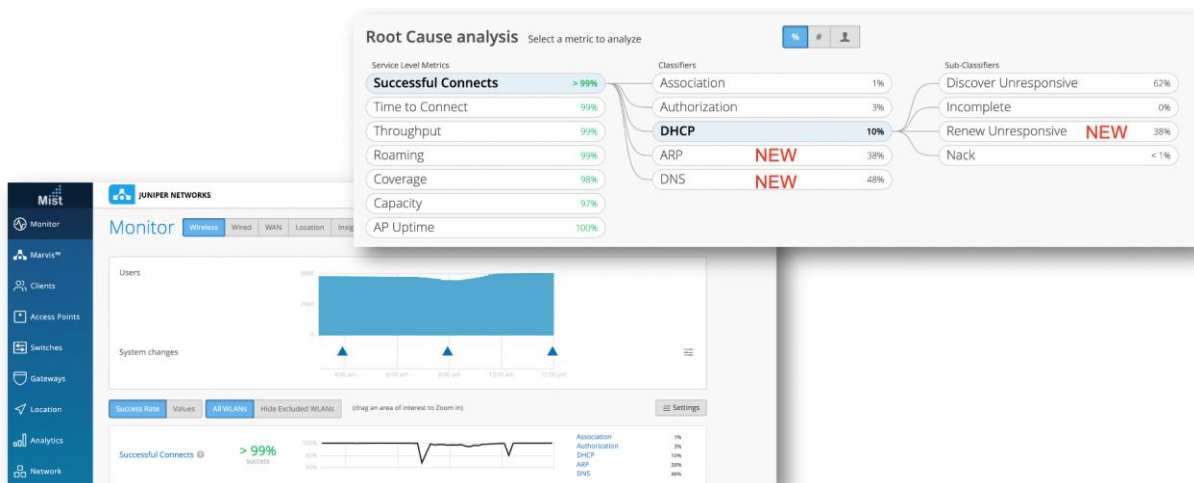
Root Cause analysis Select a metric to analyze

% # 

Service Level Metrics

| Successful Connects | > 99% |
|---|---|
| Time to Connect | 99% |
| Throughput | 99% |
| Roaming | 99% |
| Coverage | 98% |
| Capacity | 97% |
| AP Uptime | 100% |

Classifiers

| Association | 1% |
|---|---|
| Authorization | 3% |
| DHCP | 10% |
| ARP NEW | 38% |
| DNS NEW | 48% |

Sub-Classifiers

| Discover Unresponsive | 62% |
|---|---|
| Incomplete | 0% |
| Renew Unresponsive NEW | 38% |
| Nack | < 1% |

Mist

Monitor
Marvis™
Clients
Access Points
Switches
Gateways
Location
Analytics
Network

JUNIPER NETWORKS

Monitor Wireless Wired WAN Location Insig

Users

5000
2500
0

System changes

6:00 am 6:00 am 8:00 am 10:00 am 12:00 pm

Success Rate Values All WLANs Hide Excluded WLANs (drag an area of interest to Zoom in) Settings

Successful Connects > 99% success

100%
95%
90%

Association 1%
Authorization 3%
DHCP 10%
ARP 38%
DNS 48%